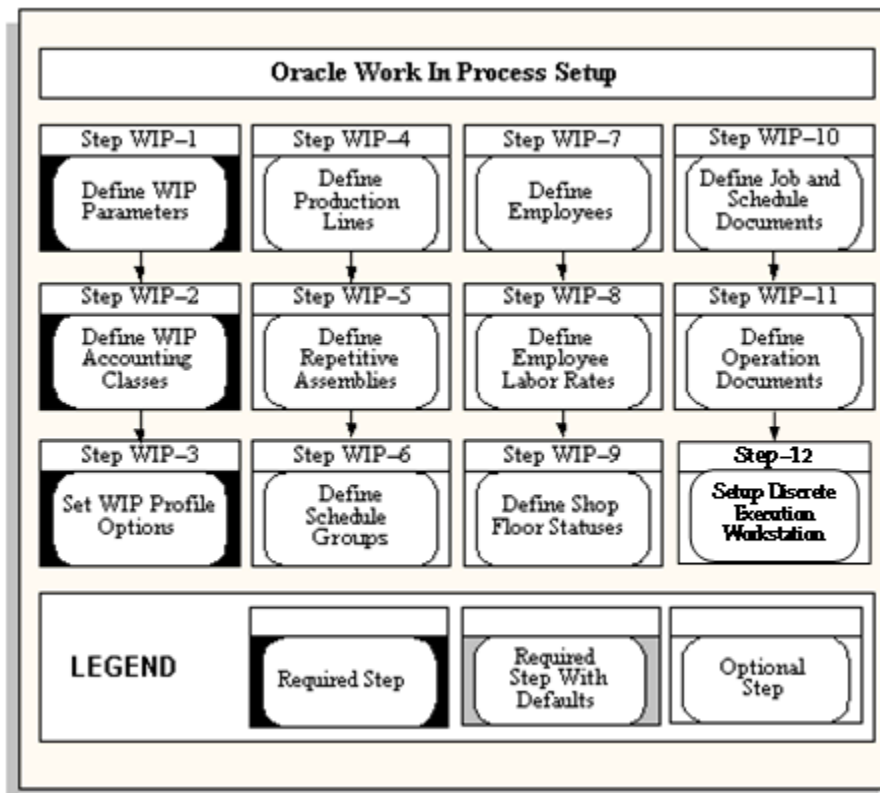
Oracle Work In Process Setup

Step WIP–1
Define WIP Parameters

Step WIP–2
Define WIP Accounting Classes

Step WIP–3
Set WIP Profile Options

Step WIP–4
Define Production Lines

Step WIP–5
Define Repetitive Assemblies

Step WIP–6
Define Schedule Groups

Step WIP–7
Define Employees

Step WIP–8
Define Employee Labor Rates

Step WIP–9
Define Shop Floor Statuses

Step WIP–10
Define Job and Schedule Documents

Step WIP–11
Define Operation Documents

Step–12
Setup Discrete Execution Workstation

LEGEND

Required Step

Required Step With Defaults

Optional Step